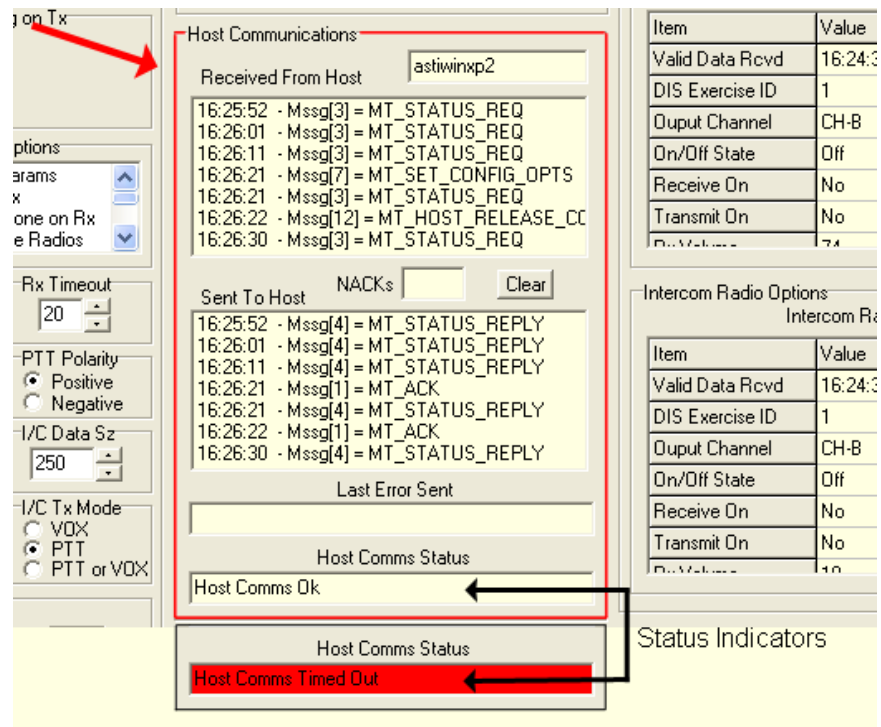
g on Tx

ptions
arams
x
one on Rx
e Radios

Rx Timeout
20

PTT Polarity
Positive
Negative

I/C Data Sz
250

I/C Tx Mode
VOX
PTT
PTT or VOX

Host Communications

Received From Host
astiwinxp2

16:25:52 - Mssg[3] = MT_STATUS_REQ
16:26:01 - Mssg[3] = MT_STATUS_REQ
16:26:11 - Mssg[3] = MT_STATUS_REQ
16:26:21 - Mssg[7] = MT_SET_CONFIG_OPTS
16:26:21 - Mssg[3] = MT_STATUS_REQ
16:26:22 - Mssg[12] = MT_HOST_RELEASE_CC
16:26:30 - Mssg[3] = MT_STATUS_REQ

NACKs
Clear

Sent To Host

16:25:52 - Mssg[4] = MT_STATUS_REPLY
16:26:01 - Mssg[4] = MT_STATUS_REPLY
16:26:11 - Mssg[4] = MT_STATUS_REPLY
16:26:21 - Mssg[1] = MT_ACK
16:26:21 - Mssg[4] = MT_STATUS_REPLY
16:26:22 - Mssg[1] = MT_ACK
16:26:30 - Mssg[4] = MT_STATUS_REPLY

Last Error Sent

Host Comms Status
Host Comms Ok

Host Comms Status
Host Comms Timed Out

Status Indicators

| Item | Value |
|---|---|
| Valid Data Rcvd | 16:24:3 |
| DIS Exercise ID | 1 |
| Ouput Channel | CH-B |
| On/Off State | Off |
| Receive On | No |
| Transmit On | No |
| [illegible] | 74 |

Intercom Radio Options
Intercom Ra

| Item | Value |
|---|---|
| Valid Data Rcvd | 16:24:3 |
| DIS Exercise ID | 1 |
| Ouput Channel | CH-B |
| On/Off State | Off |
| Receive On | No |
| Transmit On | No |
| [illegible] | 10 |